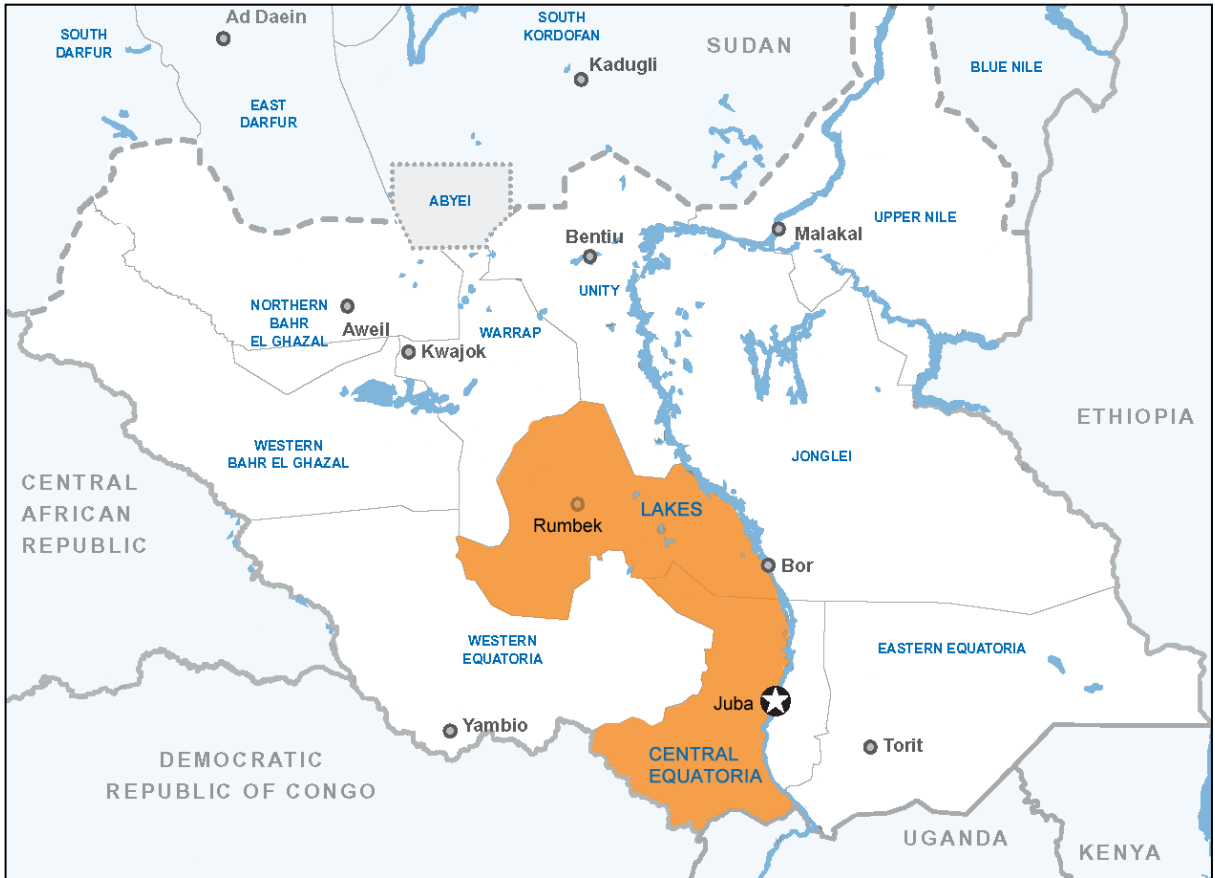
SOUTH DARFUR

Ad Daein

SOUTH KORDOFAN

Kadugli

SUDAN

BLUE NILE

EAST DARFUR

ABYEI

Bentiu

Malakal

UPPER NILE

UNITY

NORTHERN BAHR EL GHAZAL

Aweil

WARRAP

Kwajok

ETHIOPIA

WESTERN BAHR EL GHAZAL

JONGLEI

CENTRAL AFRICAN REPUBLIC

Rumbek

LAKES

Bor

WESTERN EQUATORIA

EASTERN EQUATORIA

Juba

Yambio

Torit

CENTRAL EQUATORIA

DEMOCRATIC REPUBLIC OF CONGO

UGANDA

KENYA